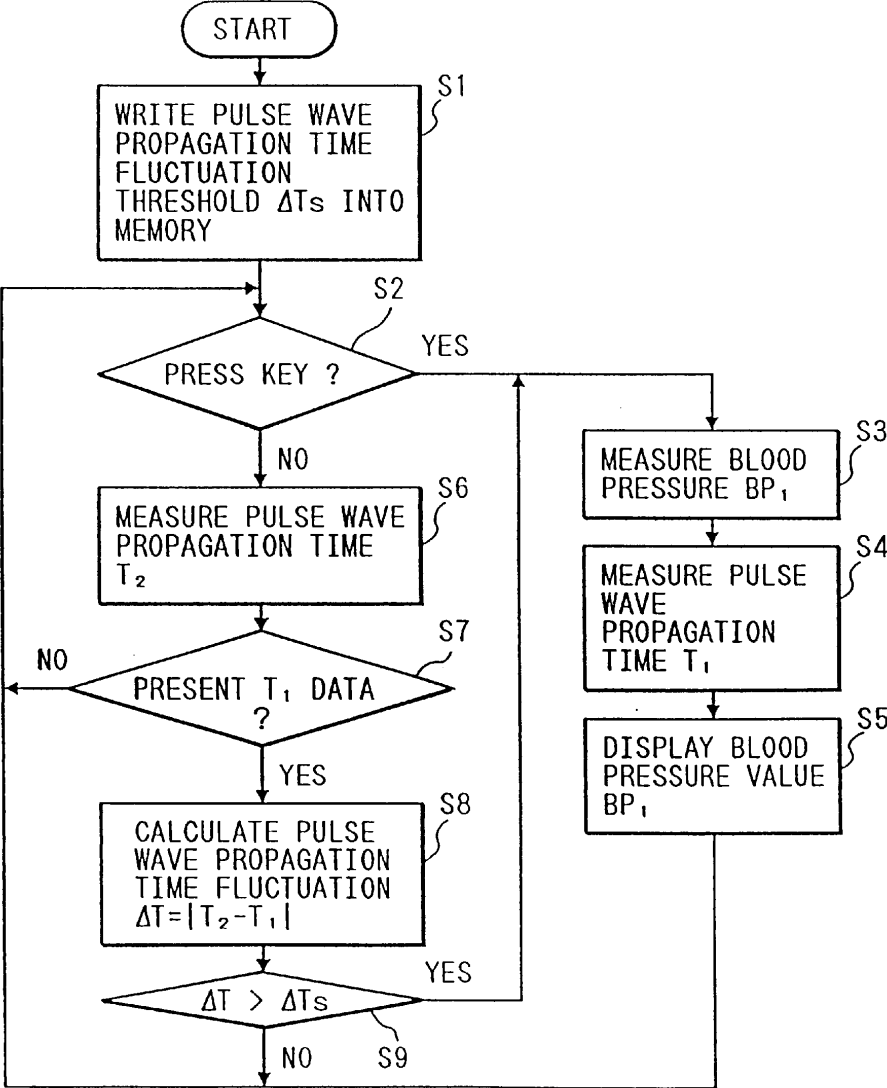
START

S1
WRITE PULSE WAVE PROPAGATION TIME FLUCTUATION THRESHOLD $\Delta Ts$ INTO MEMORY

S2
PRESS KEY ?
YES
NO

S3
MEASURE BLOOD PRESSURE $BP_1$

S4
MEASURE PULSE WAVE PROPAGATION TIME $T_1$

S5
DISPLAY BLOOD PRESSURE VALUE $BP_1$

S6
MEASURE PULSE WAVE PROPAGATION TIME $T_2$

S7
PRESENT $T_1$ DATA ?
NO
YES

S8
CALCULATE PULSE WAVE PROPAGATION TIME FLUCTUATION $\Delta T=|T_2-T_1|$

$\Delta T > \Delta Ts$
YES
NO
S9